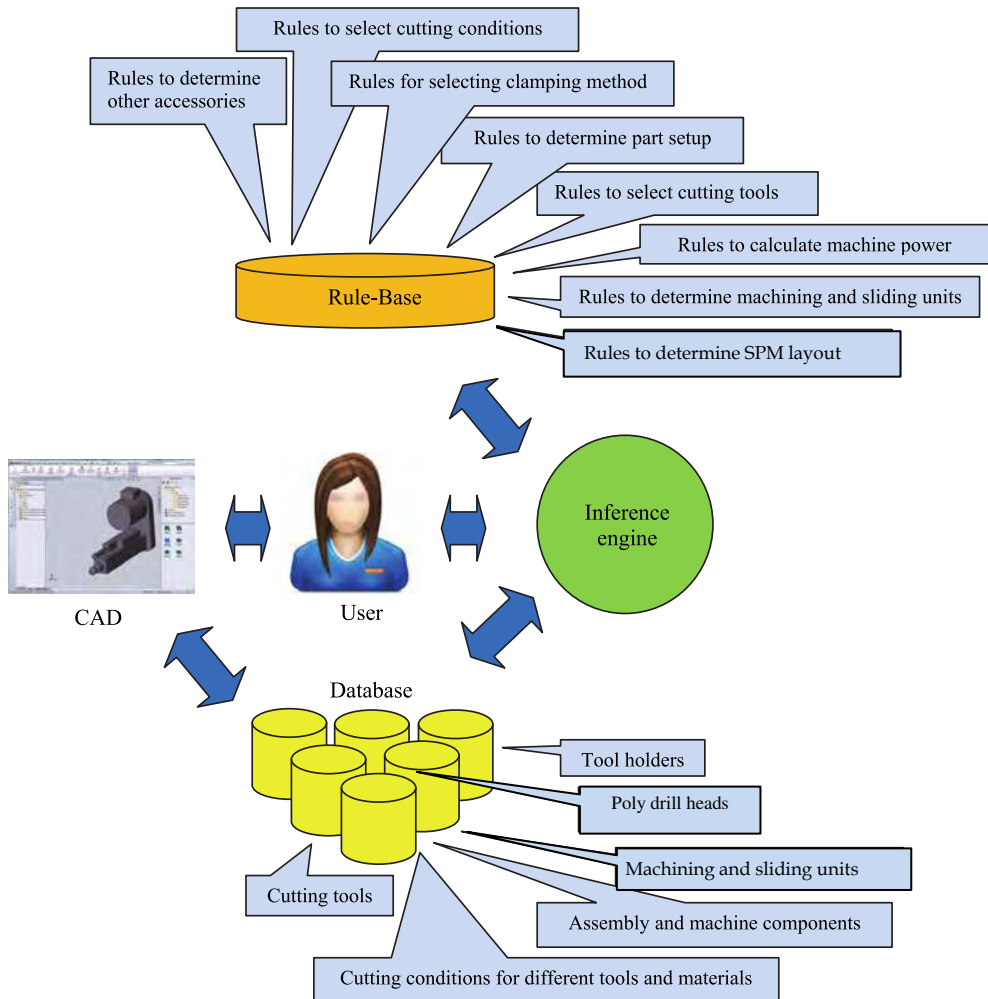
Rules to select cutting conditions

Rules to determine other accessories

Rules for selecting clamping method

Rules to determine part setup

Rules to select cutting tools

Rules to calculate machine power

Rule-Base

Rules to determine machining and sliding units

Rules to determine SPM layout

Inference engine

CAD

User

Database

Tool holders

Poly drill heads

Machining and sliding units

Cutting tools

Assembly and machine components

Cutting conditions for different tools and materials